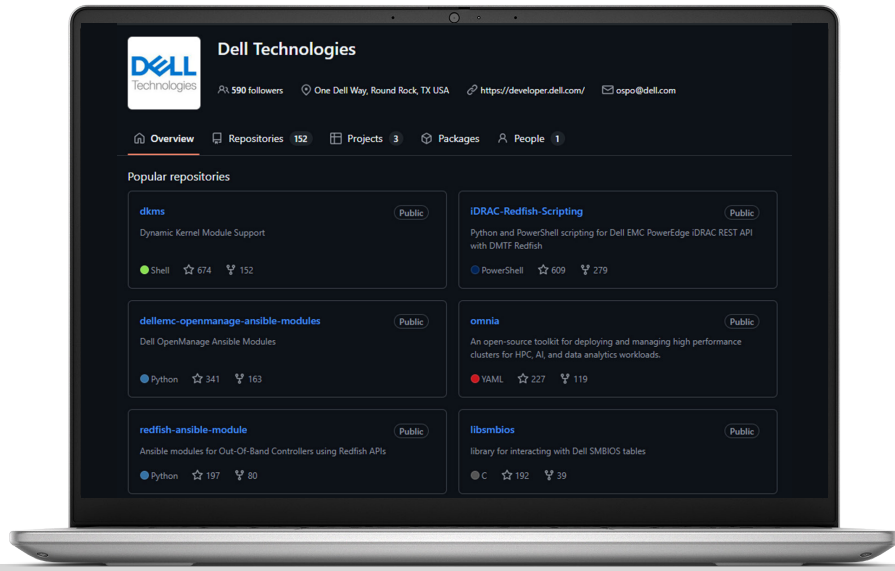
DELL Technologies

Dell Technologies

590 followers One Dell Way, Round Rock, TX USA https://developer.dell.com/ ospo@dell.com

Overview Repositories 152 Projects 3 Packages People 1

Popular repositories

dkms
Public
Dynamic Kernel Module Support
Shell 674 152

iDRAC-Redfish-Scripting
Public
Python and PowerShell scripting for Dell EMC PowerEdge iDRAC REST API with DMTF Redfish
PowerShell 609 279

dellemc-openmanage-ansible-modules
Public
Dell OpenManage Ansible Modules
Python 341 163

omnia
Public
An open-source toolkit for deploying and managing high performance clusters for HPC, AI, and data analytics workloads.
YAML 227 119

redfish-ansible-module
Public
Ansible modules for Out-Of-Band Controllers using Redfish APIs
Python 197 80

libsmbios
Public
library for interacting with Dell SMBIOS tables
C 192 39